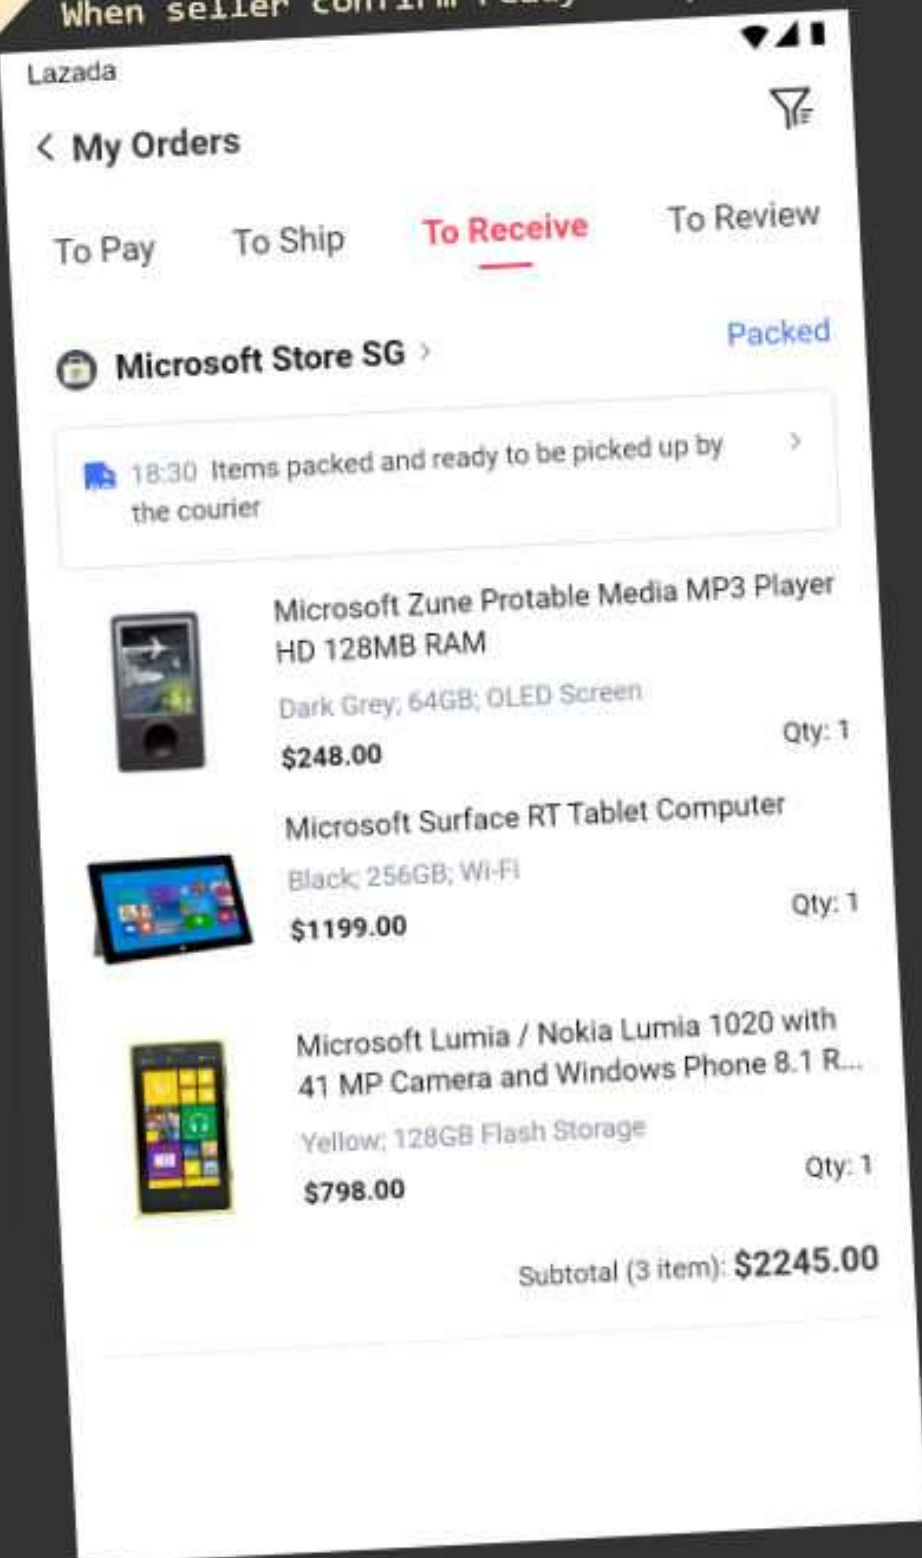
When seller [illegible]

Lazada

My Orders

To Pay
To Ship
To Receive
To Review

Microsoft Store SG

Packed

18:30 Items packed and ready to be picked up by the courier

Microsoft Zune Protable Media MP3 Player HD 128MB RAM
Dark Grey; 64GB; OLED Screen
$248.00
Qty: 1

Microsoft Surface RT Tablet Computer
Black; 256GB; Wi-Fi
$1199.00
Qty: 1

Microsoft Lumia / Nokia Lumia 1020 with 41 MP Camera and Windows Phone 8.1 R...
Yellow; 128GB Flash Storage
$798.00
Qty: 1

Subtotal (3 item): $2245.00